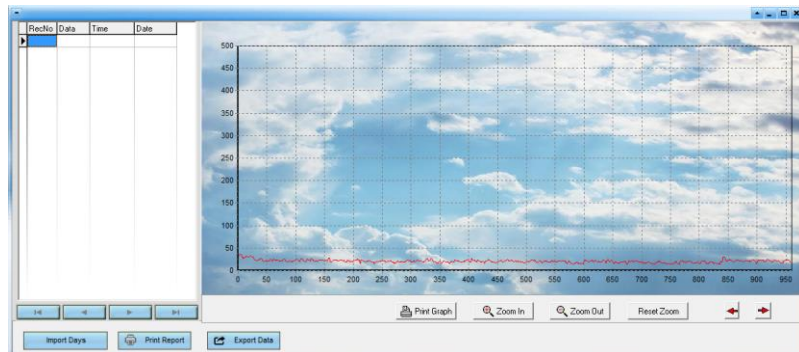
| RecNo | Data | Time | Date |
|---|---|---|---|
| | | | |

500
450
400
350
300
250
200
150
100
50
0

0 50 100 150 200 250 300 350 400 450 500 550 600 650 700 750 800 850 900 950

Print Graph
Zoom In
Zoom Out
Reset Zoom

Import Days
Print Report
Export Data